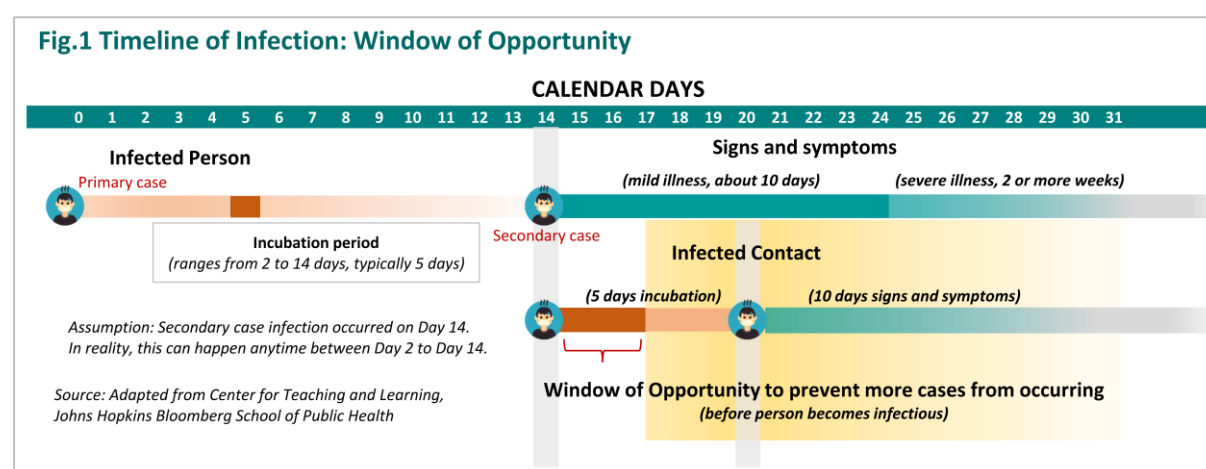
Fig.1 Timeline of Infection: Window of Opportunity

CALENDAR DAYS

0 1 2 3 4 5 6 7 8 9 10 11 12 13 14 15 16 17 18 19 20 21 22 23 24 25 26 27 28 29 30 31

Infected Person

Primary case

Signs and symptoms

(mild illness, about 10 days)

(severe illness, 2 or more weeks)

Incubation period
(ranges from 2 to 14 days, typically 5 days)

Secondary case

Infected Contact

(5 days incubation)

(10 days signs and symptoms)

Assumption: Secondary case infection occurred on Day 14.
In reality, this can happen anytime between Day 2 to Day 14.

Source: Adapted from Center for Teaching and Learning, Johns Hopkins Bloomberg School of Public Health

Window of Opportunity to prevent more cases from occurring
(before person becomes infectious)